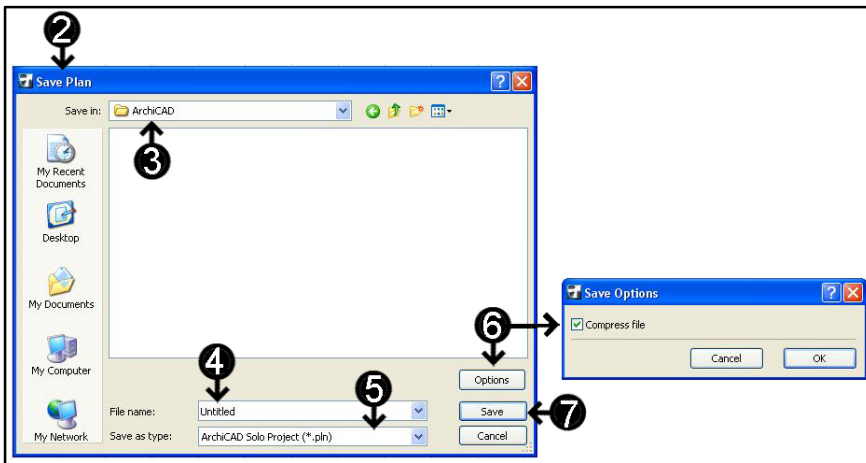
2

Save Plan

Save in: ArchiCAD

3

My Recent Documents

Desktop

My Documents

My Computer

My Network

4

File name: Untitled

5

Save as type: ArchiCAD Solo Project (*.pln)

6

Options

Save

7

Cancel

Save Options

Compress file

Cancel

OK